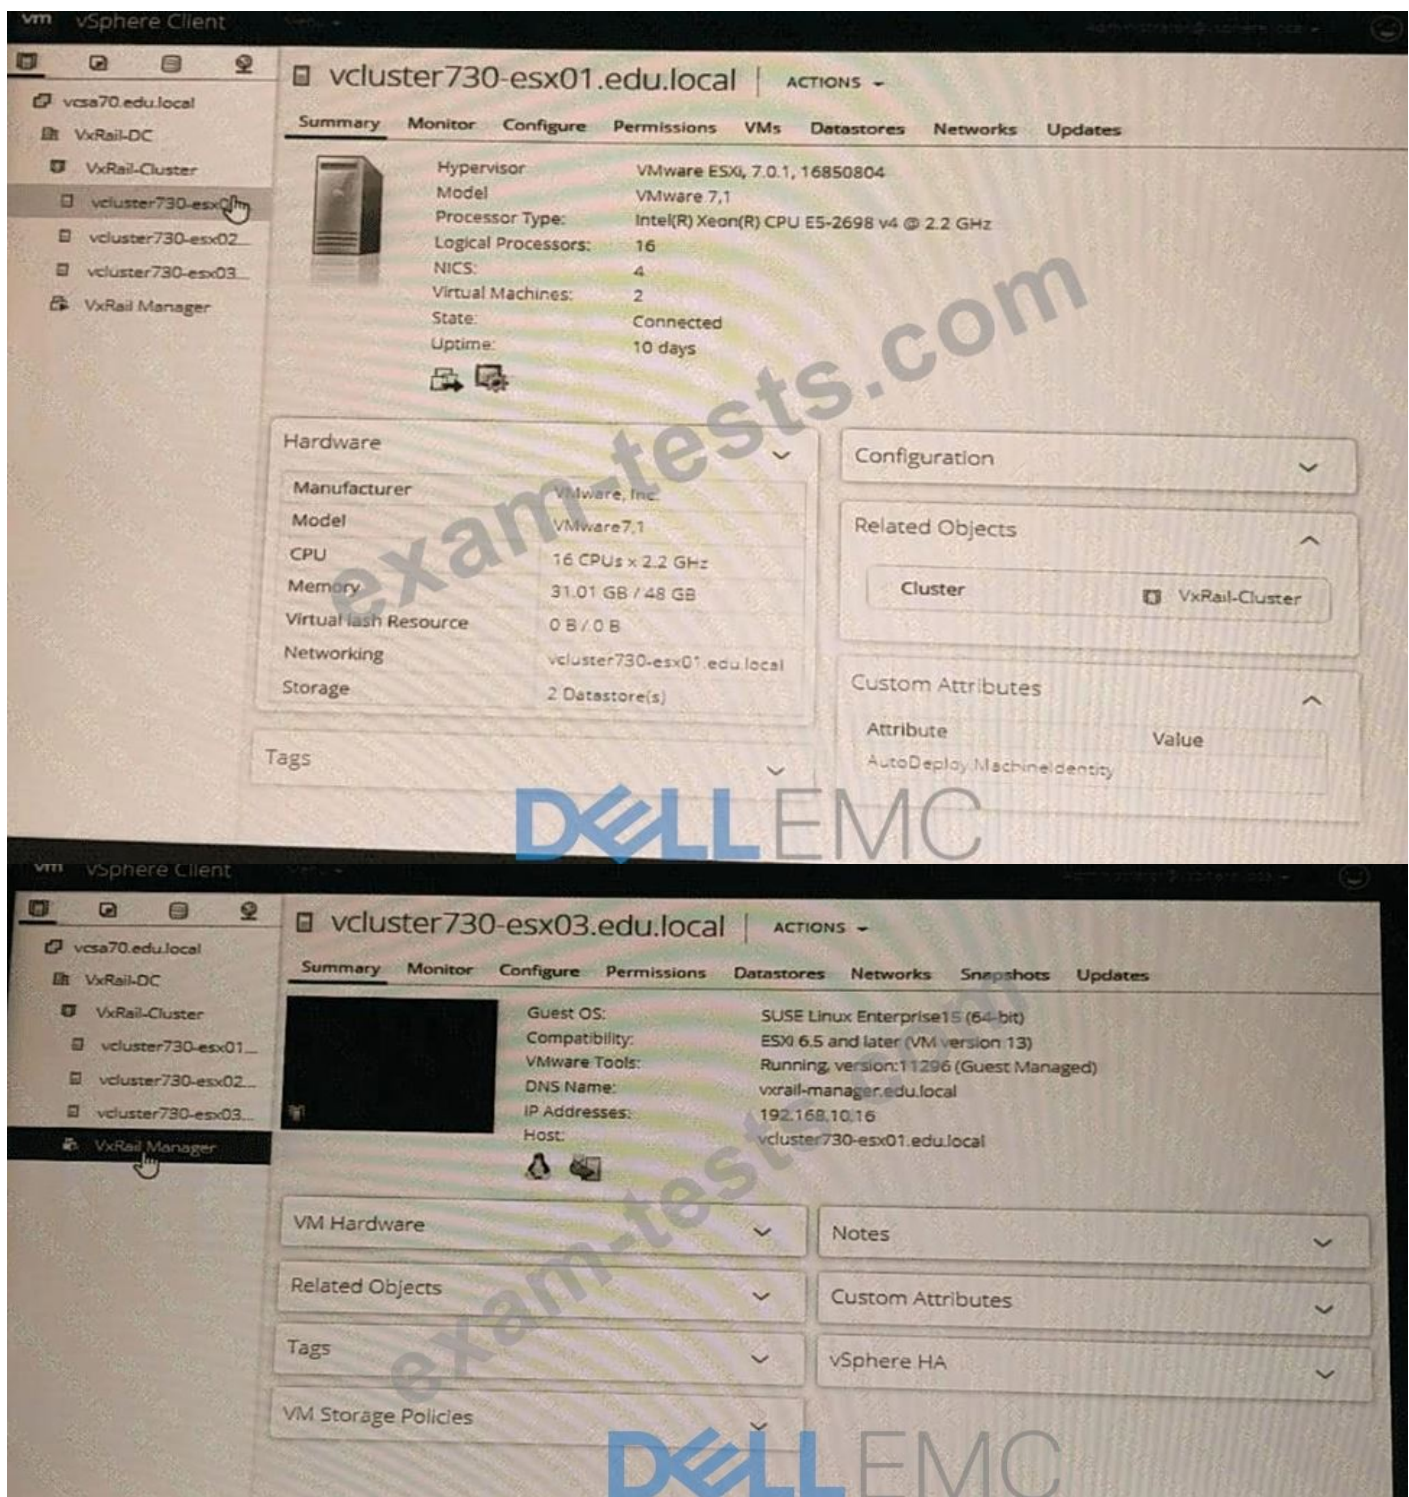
vm vSphere Client

vcsa70.edu.local
VxRail-DC
VxRail-Cluster
vcluster730-esx01
vcluster730-esx02
vcluster730-esx03
VxRail Manager

vcluster730-esx01.edu.local ACTIONS

Summary Monitor Configure Permissions VMs Datastores Networks Updates

Hypervisor: VMware ESXi, 7.0.1, 16850804
Model: VMware 7,1
Processor Type: Intel(R) Xeon(R) CPU E5-2698 v4 @ 2.2 GHz
Logical Processors: 16
NICS: 4
Virtual Machines: 2
State: Connected
Uptime: 10 days

exam-tests.com

Hardware

| | |
|---|---|
| Manufacturer | VMware, Inc. |
| Model | VMware7,1 |
| CPU | 16 CPUs x 2.2 GHz |
| Memory | 31.01 GB / 48 GB |
| Virtual flash Resource | 0 B / 0 B |
| Networking | vcluster730-esx01.edu.local |
| Storage | 2 Datastore(s) |

Tags

Configuration

Related Objects

Cluster VxRail-Cluster

Custom Attributes

Attribute Value
AutoDeploy.MachineIdentity

DELLEMC

vm vSphere Client

vcsa70.edu.local
VxRail-DC
VxRail-Cluster
vcluster730-esx01
vcluster730-esx02
vcluster730-esx03
VxRail Manager

vcluster730-esx03.edu.local ACTIONS

Summary Monitor Configure Permissions Datastores Networks Snapshots Updates

Guest OS: SUSE Linux Enterprise15 (64-bit)
Compatibility: ESXi 6.5 and later (VM version 13)
VMware Tools: Running, version:11296 (Guest Managed)
DNS Name: vxrail-manager.edu.local
IP Addresses: 192.168.10.16
Host: vcluster730-esx01.edu.local

exam-tests

VM Hardware
Related Objects
Tags
VM Storage Policies

Notes
Custom Attributes
vSphere HA

DELLEMC